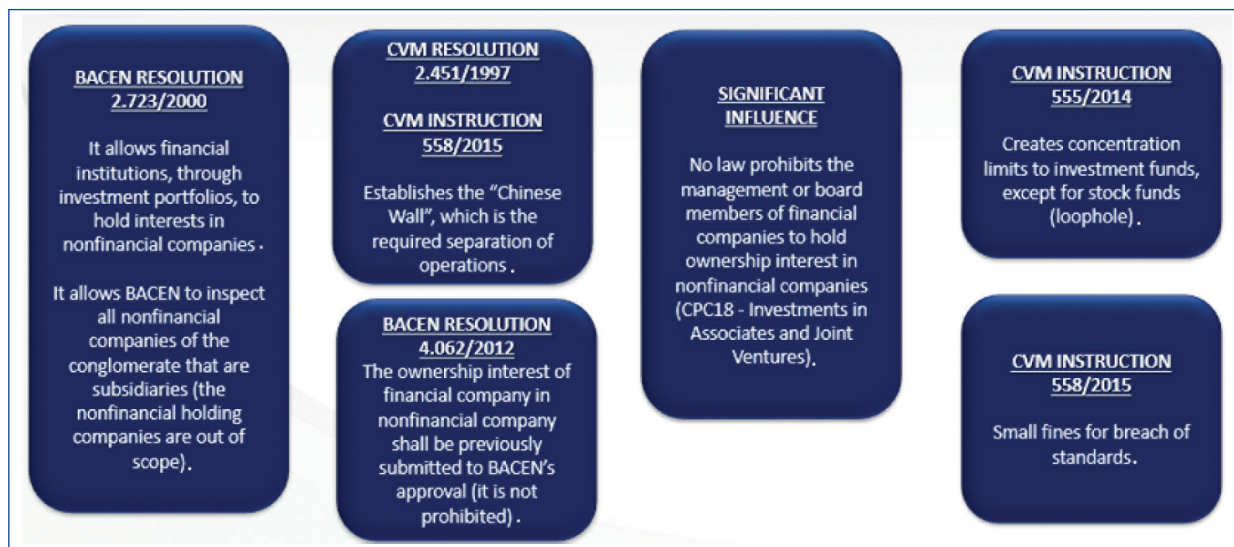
BACEN RESOLUTION 2.723/2000

It allows financial institutions, through investment portfolios, to hold interests in nonfinancial companies.

It allows BACEN to inspect all nonfinancial companies of the conglomerate that are subsidiaries (the nonfinancial holding companies are out of scope).

CVM RESOLUTION 2.451/1997

CVM INSTRUCTION 558/2015

Establishes the "Chinese Wall", which is the required separation of operations.

BACEN RESOLUTION 4.062/2012

The ownership interest of financial company in nonfinancial company shall be previously submitted to BACEN's approval (it is not prohibited).

SIGNIFICANT INFLUENCE

No law prohibits the management or board members of financial companies to hold ownership interest in nonfinancial companies (CPC18 - Investments in Associates and Joint Ventures).

CVM INSTRUCTION 555/2014

Creates concentration limits to investment funds, except for stock funds (loophole).

CVM INSTRUCTION 558/2015

Small fines for breach of standards.